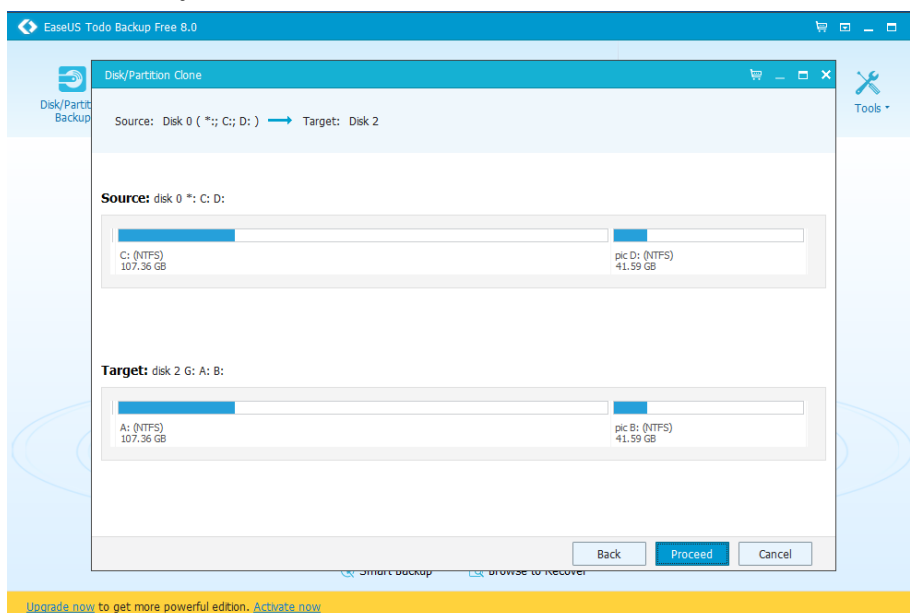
EaseUS Todo Backup Free 8.0

Disk/Partit Backup

Tools

Disk/Partition Clone

Source: Disk 0 ( *:; C:; D: ) Target: Disk 2

Source: disk 0 *: C: D:

C: (NTFS)
107.36 GB

pic D: (NTFS)
41.59 GB

Target: disk 2 G: A: B:

A: (NTFS)
107.36 GB

pic B: (NTFS)
41.59 GB

Back Proceed Cancel

Smart Backup Browse to Recover

Upgrade now to get more powerful edition. Activate now